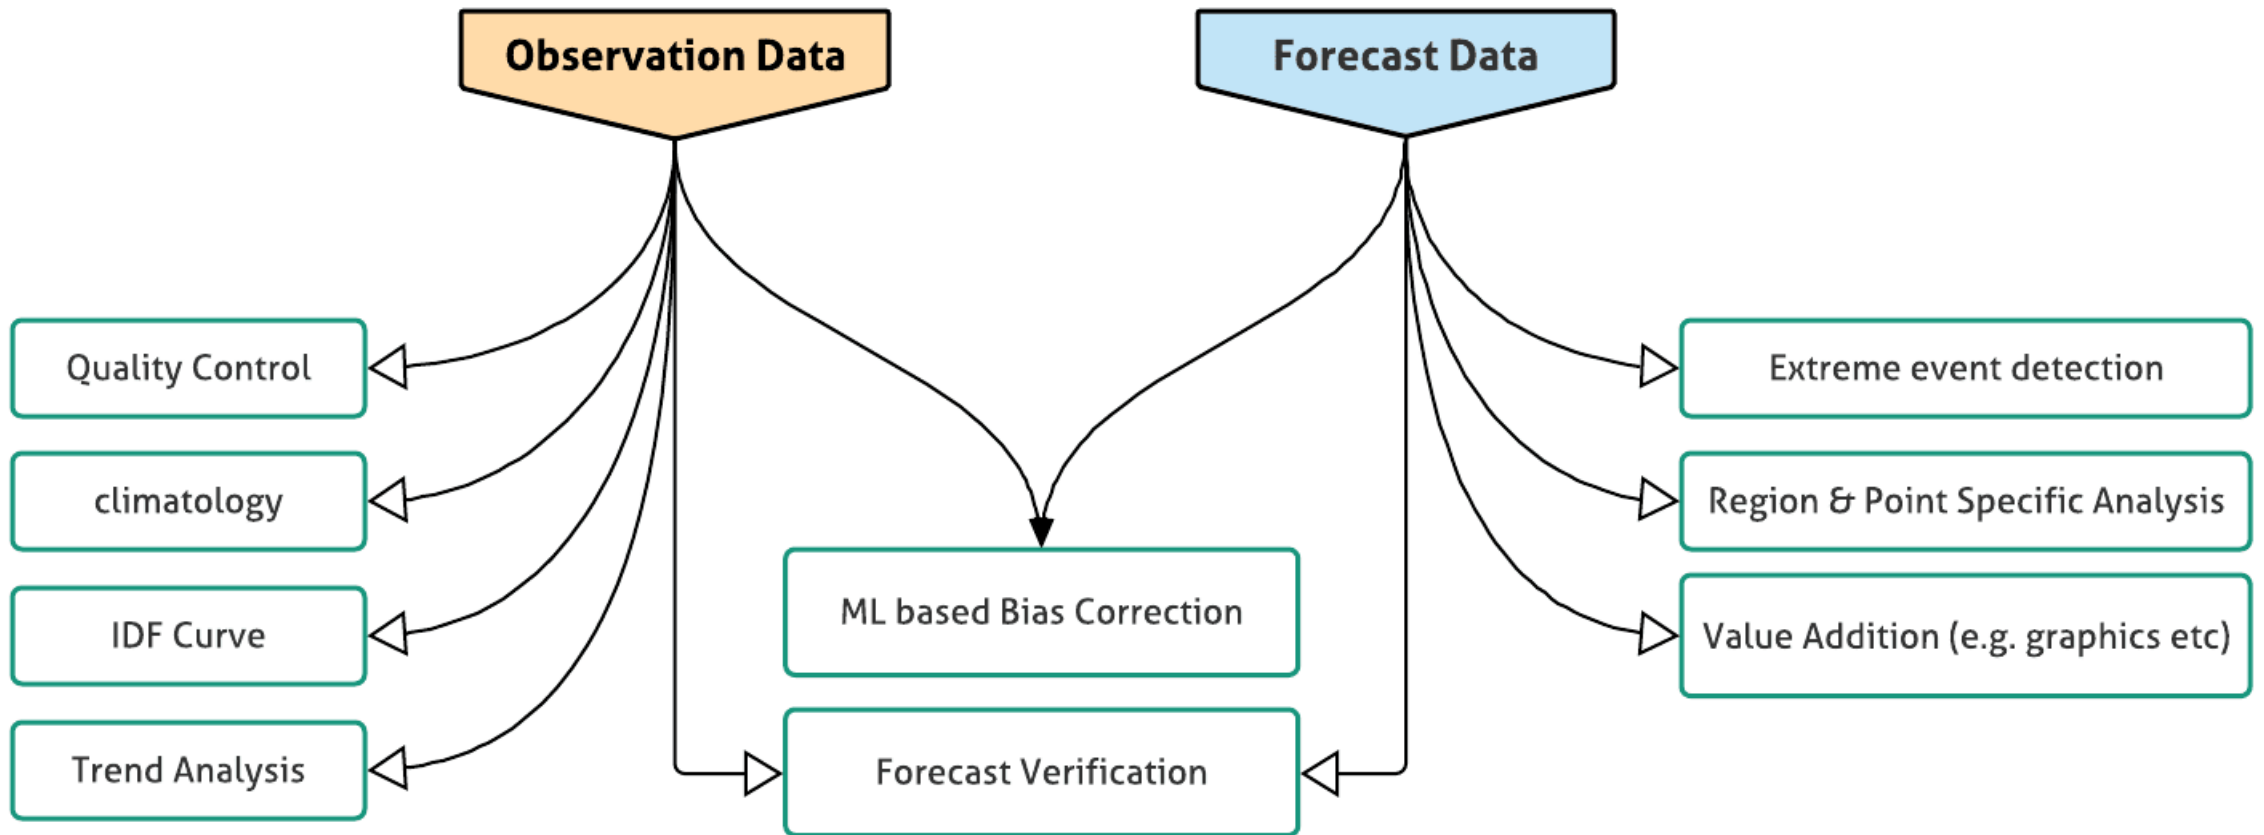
Observation Data

Forecast Data

Quality Control

climatology

IDF Curve

Trend Analysis

ML based Bias Correction

Forecast Verification

Extreme event detection

Region & Point Specific Analysis

Value Addition (e.g. graphics etc)